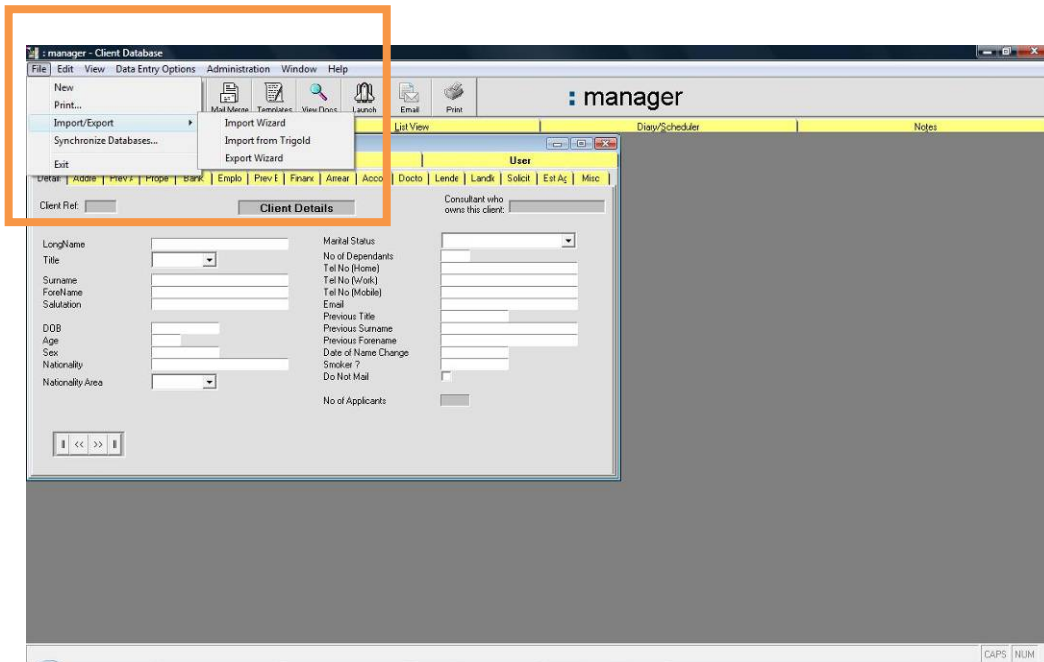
: manager - Client Database

File Edit View Data Entry Options Administration Window Help

New
Print...
Import/Export
Synchronize Databases...
Exit

Import Wizard
Import from Trigold
Export Wizard

Mail Merge Templates View Docs Launch Email Print

: manager

List View | Diary/Scheduler | Notes

User

Detail | Addre | Prev A | Prope | Bank | Emplo | Prev E | Financ | Arrear | Acco | Docto | Lende | Landl | Solicit | Est Ag | Misc

Client Ref:

Client Details

Consultant who owns this client:

LongName
Title
Surname
ForeName
Salutation
DOB
Age
Sex
Nationality
Nationality Area

Marital Status
No of Dependants
Tel No (Home)
Tel No (Work)
Tel No (Mobile)
Email
Previous Title
Previous Surname
Previous Forename
Date of Name Change
Smoker ?
Do Not Mail
No of Applicants

CAPS NUM